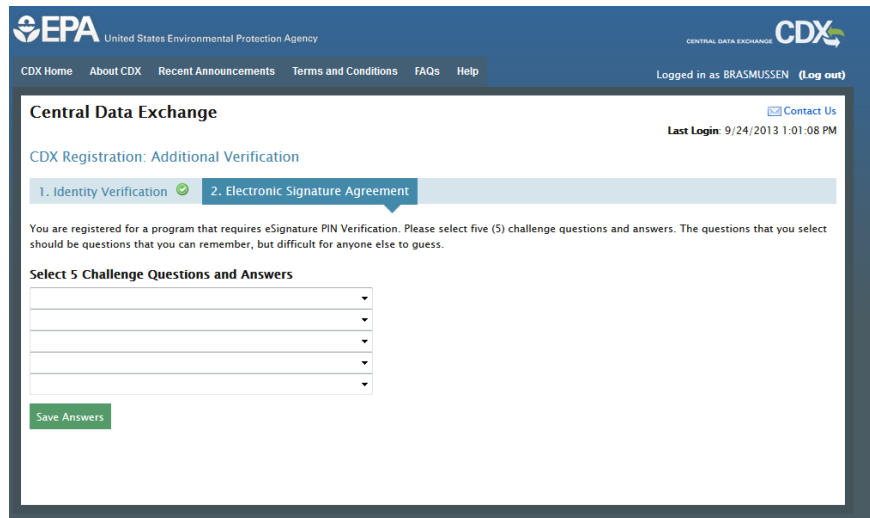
EPA United States Environmental Protection Agency

CENTRAL DATA EXCHANGE CDX

CDX Home About CDX Recent Announcements Terms and Conditions FAQs Help

Logged in as BRASMUSSEN (Log out)

Central Data Exchange

Contact Us

Last Login: 9/24/2013 1:01:08 PM

CDX Registration: Additional Verification

1. Identity Verification 2. Electronic Signature Agreement

You are registered for a program that requires eSignature PIN Verification. Please select five (5) challenge questions and answers. The questions that you select should be questions that you can remember, but difficult for anyone else to guess.

Select 5 Challenge Questions and Answers

Save Answers